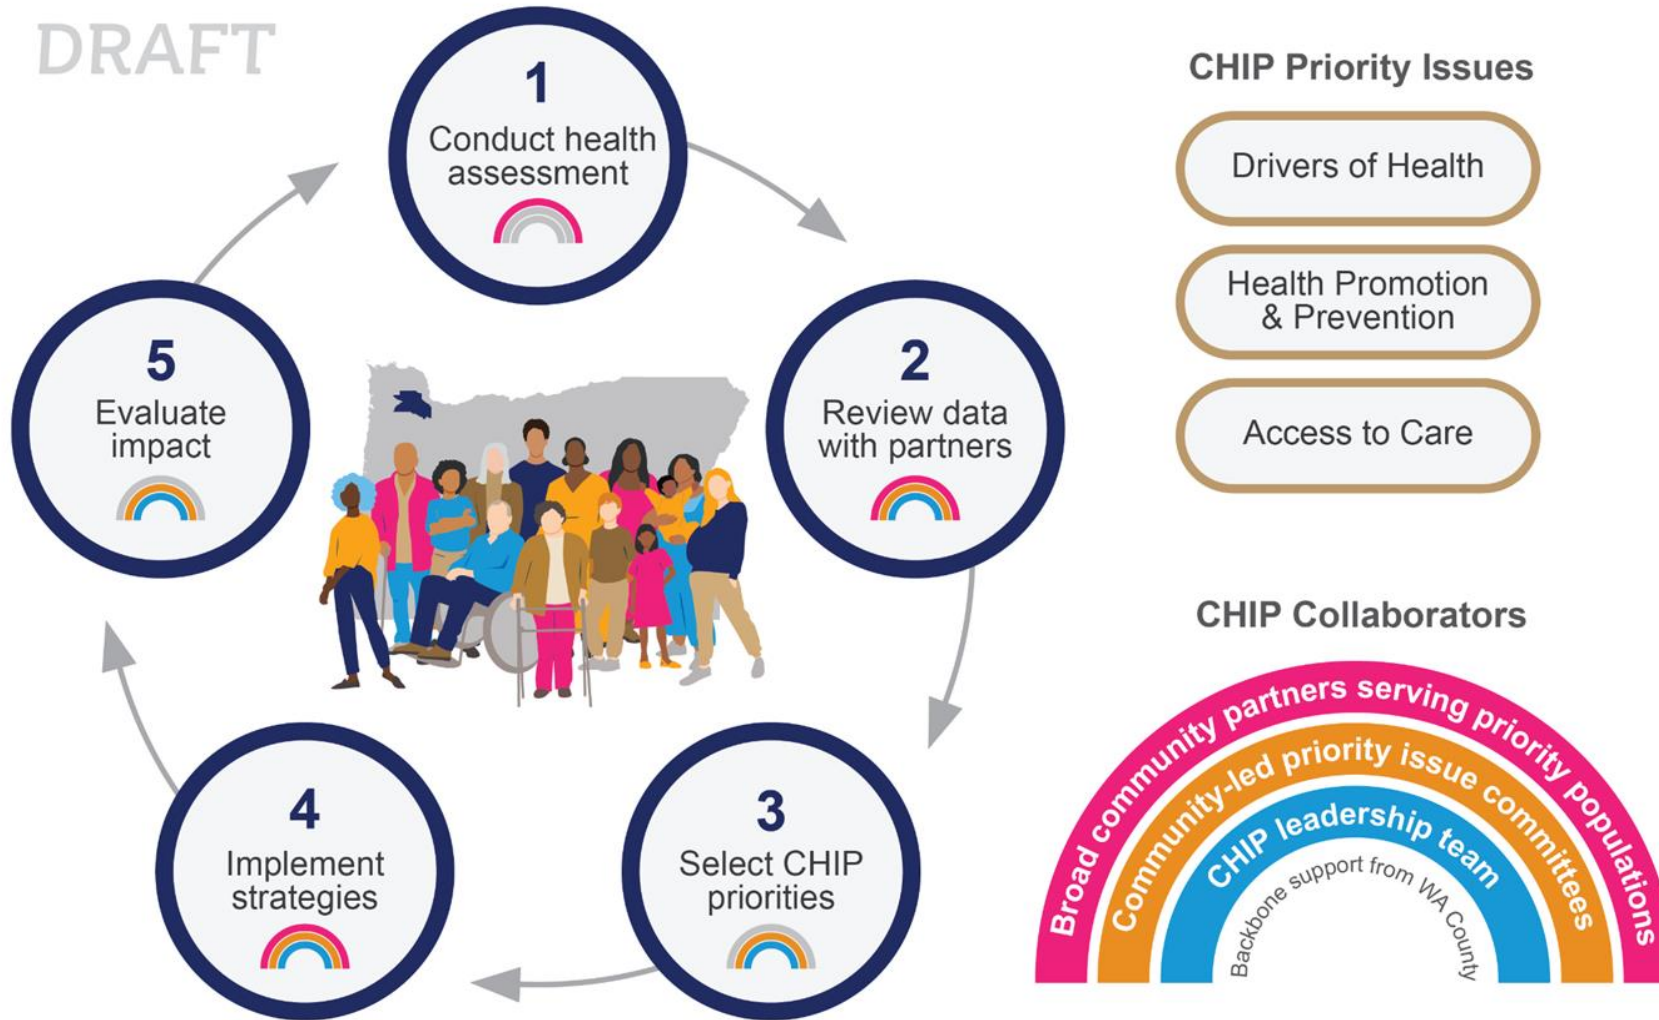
DRAFT

1
Conduct health assessment

2
Review data with partners

3
Select CHIP priorities

4
Implement strategies

5
Evaluate impact

CHIP Priority Issues

Drivers of Health

Health Promotion & Prevention

Access to Care

CHIP Collaborators

Broad community partners serving priority populations

Community-led priority issue committees

CHIP leadership team

Backbone support from WA County